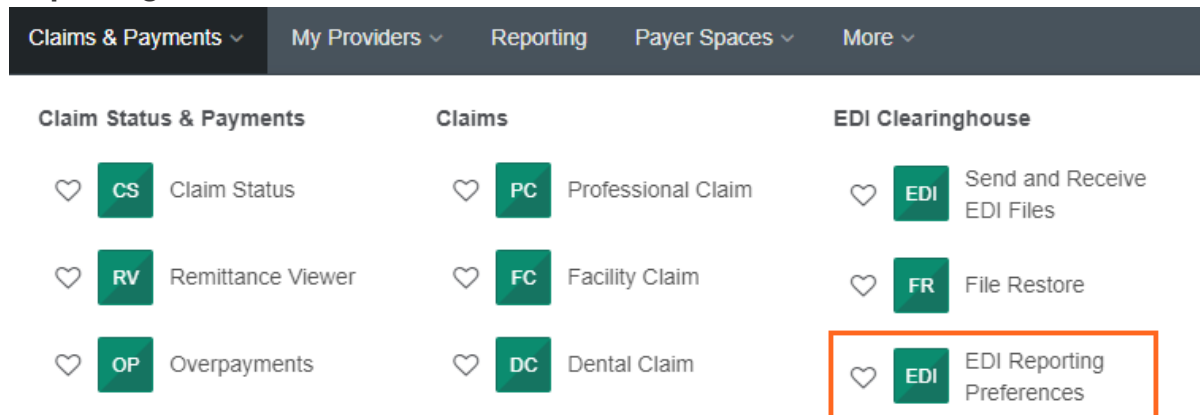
Claims & Payments My Providers Reporting Payer Spaces More

Claim Status & Payments

CS Claim Status

RV Remittance Viewer

OP Overpayments

Claims

PC Professional Claim

FC Facility Claim

DC Dental Claim

EDI Clearinghouse

EDI Send and Receive EDI Files

FR File Restore

EDI EDI Reporting Preferences